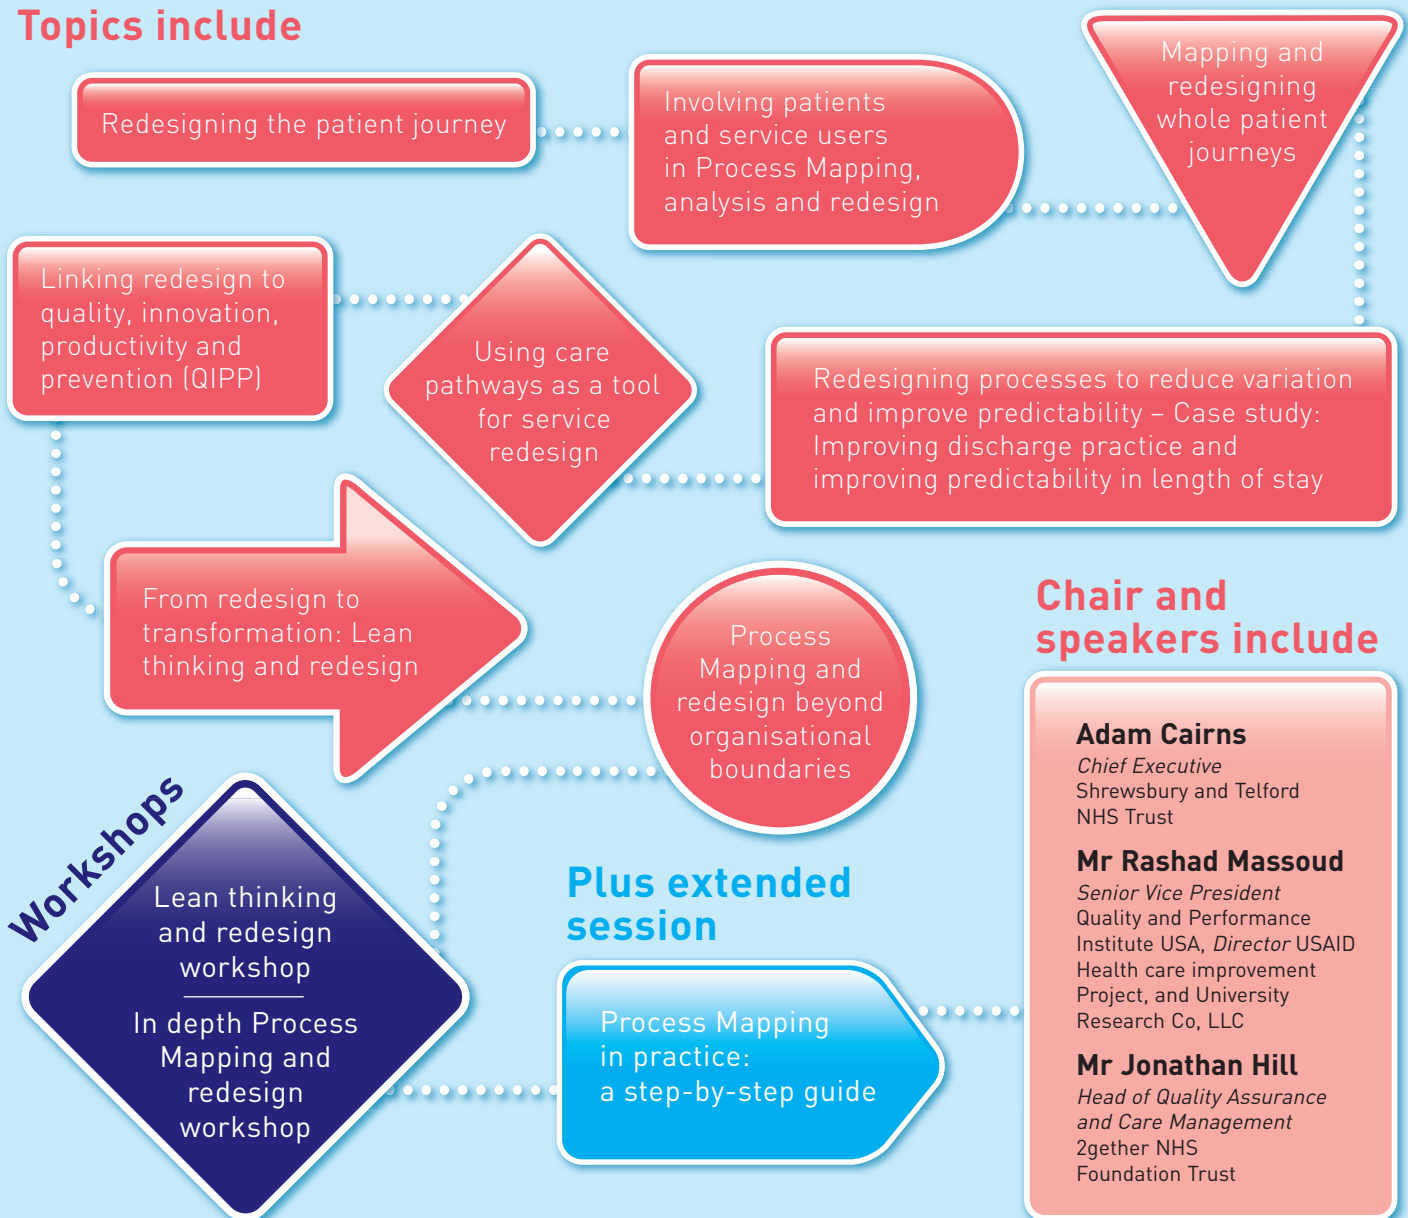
Topics include

Redesigning the patient journey

Involving patients and service users in Process Mapping, analysis and redesign

Mapping and redesigning whole patient journeys

Linking redesign to quality, innovation, productivity and prevention (QIPP)

Using care pathways as a tool for service redesign

Redesigning processes to reduce variation and improve predictability – Case study: Improving discharge practice and improving predictability in length of stay

From redesign to transformation: Lean thinking and redesign

Process Mapping and redesign beyond organisational boundaries

Chair and speakers include

Adam Cairns
Chief Executive
Shrewsbury and Telford NHS Trust

Mr Rashad Massoud
Senior Vice President
Quality and Performance Institute USA, Director USAID Health care improvement Project, and University Research Co, LLC

Mr Jonathan Hill
Head of Quality Assurance and Care Management
2gether NHS Foundation Trust

Workshops

Lean thinking and redesign workshop

In depth Process Mapping and redesign workshop

Plus extended session

Process Mapping in practice: a step-by-step guide